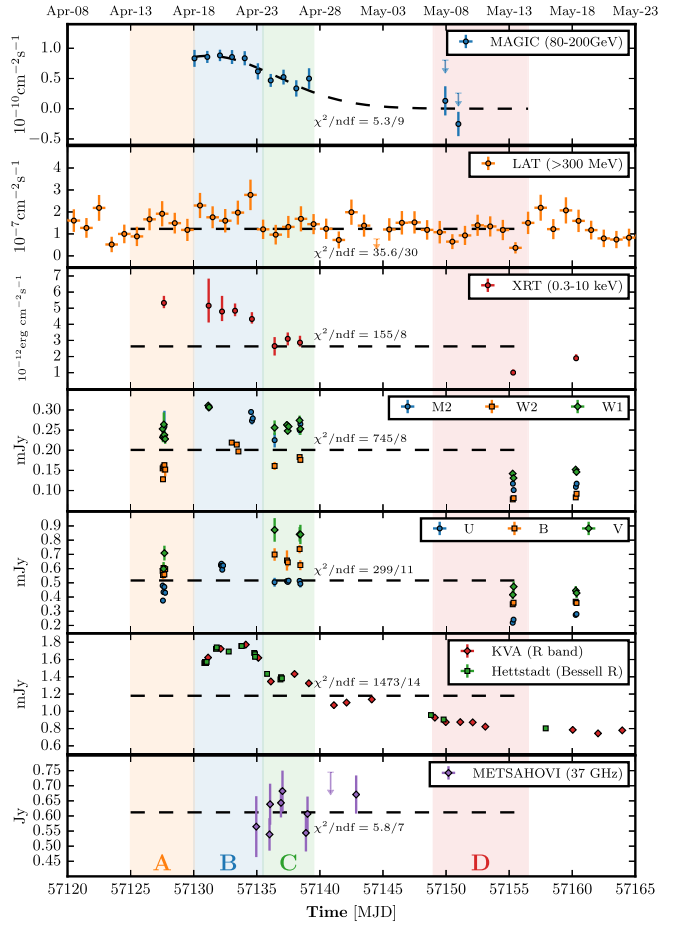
Apr-08 Apr-13 Apr-18 Apr-23 Apr-28 May-03 May-08 May-13 May-18 May-23

$10^{-10}\mathrm{cm}^{-2}\mathrm{s}^{-1}$

MAGIC (80-200GeV)

1.0
0.5
0.0
−0.5

$\chi^2/\mathrm{ndf} = 5.3/9$

$10^{-7}\mathrm{cm}^{-2}\mathrm{s}^{-1}$

LAT (>300 MeV)

4
3
2
1
0

$\chi^2/\mathrm{ndf} = 35.6/30$

$10^{-12}\mathrm{erg\ cm}^{-2}\mathrm{s}^{-1}$

XRT (0.3-10 keV)

7
6
5
4
3
2
1

$\chi^2/\mathrm{ndf} = 155/8$

mJy

M2 W2 W1

0.30
0.25
0.20
0.15
0.10
0.05

$\chi^2/\mathrm{ndf} = 745/8$

mJy

U B V

0.9
0.8
0.7
0.6
0.5
0.4
0.3
0.2

$\chi^2/\mathrm{ndf} = 299/11$

mJy

KVA (R band)
Hettstadt (Bessell R)

1.8
1.6
1.4
1.2
1.0
0.8
0.6

$\chi^2/\mathrm{ndf} = 1473/14$

Jy

METSAHOVI (37 GHz)

0.75
0.70
0.65
0.60
0.55
0.50
0.45

$\chi^2/\mathrm{ndf} = 5.8/7$

A B C D

57120 57125 57130 57135 57140 57145 57150 57155 57160 57165

Time [MJD]